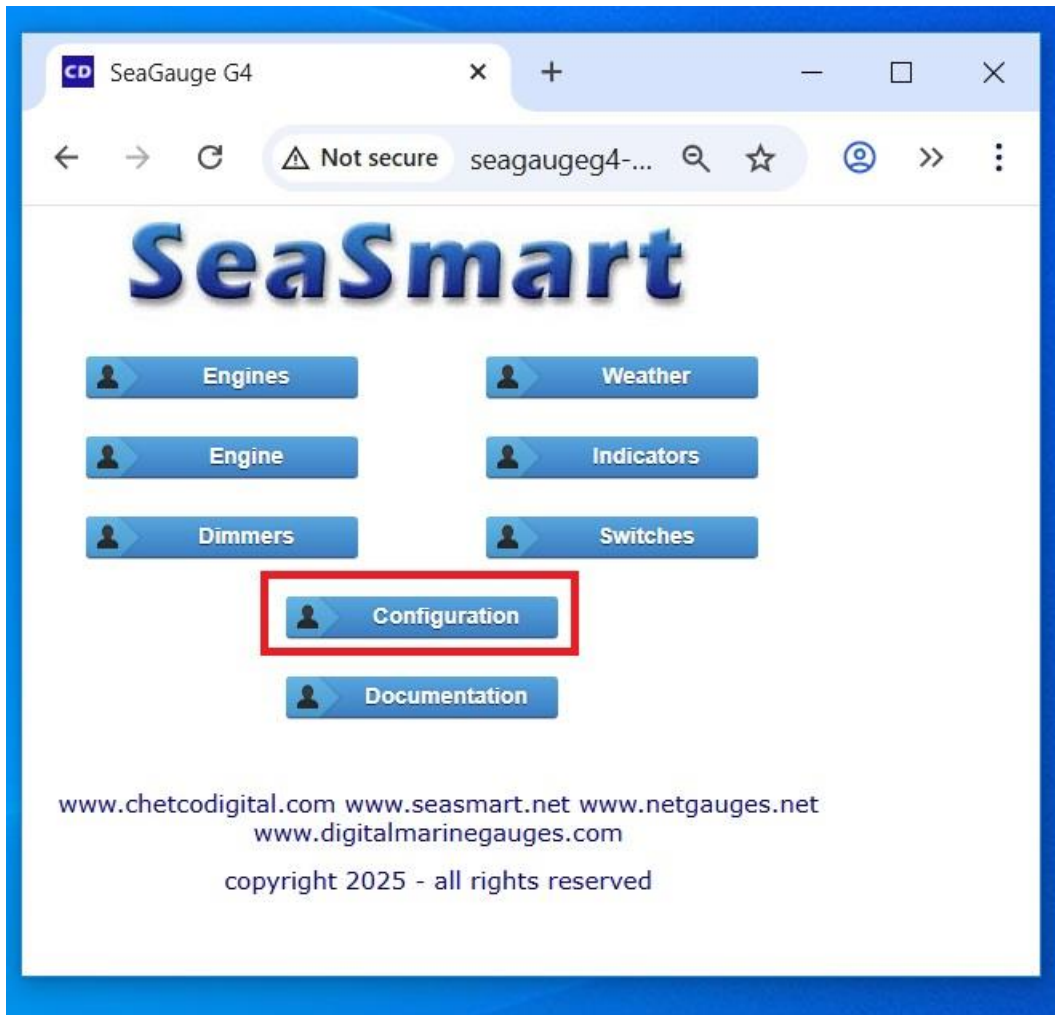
CD SeaGauge G4

Not secure seagaugeg4-...

SeaSmart

Engines

Weather

Engine

Indicators

Dimmers

Switches

Configuration

Documentation

www.chetcodigital.com www.seasmart.net www.netgauges.net www.digitalmarinegauges.com

copyright 2025 - all rights reserved